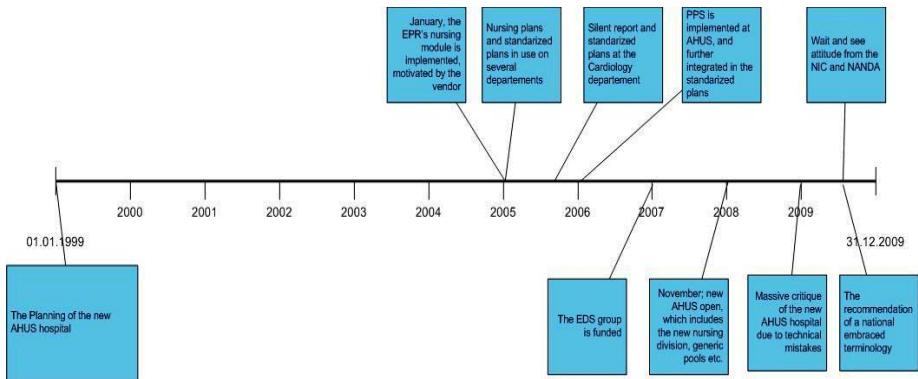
January, the EPR's nursing module is implemented, motivated by the vendor

Nursing plans and standarized plans in use on several departements

Silent report and standarized plans at the Cardiology departement

PPS is implemented at AHUS, and further integrated in the standarized plans

Wait and see attitude from the NIC and NANDA

2000

2001

2002

2003

2004

2005

2006

2007

2008

2009

01.01.1999

31.12.2009

The Planning of the new AHUS hospital

The EDS group is funded

November; new AHUS open, which includes the new nursing division, generic pools etc.

Massive critique of the new AHUS hospital due to technical mistakes

The recommendation of a national embraced terminology